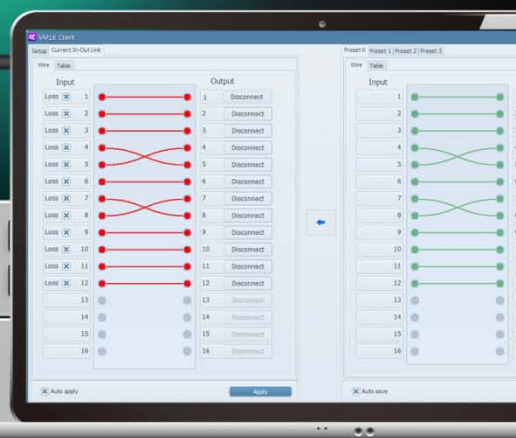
VM16 Client

Setup | Current In-Out Link

Wire | Table

Input

Loss 1
Loss 2
Loss 3
Loss 4
Loss 5
Loss 6
Loss 7
Loss 8
Loss 9
Loss 10
Loss 11
Loss 12
13
14
15
16

Output

1 Disconnect
2 Disconnect
3 Disconnect
4 Disconnect
5 Disconnect
6 Disconnect
7 Disconnect
8 Disconnect
9 Disconnect
10 Disconnect
11 Disconnect
12 Disconnect
13 Disconnect
14 Disconnect
15 Disconnect
16 Disconnect

Auto apply

Apply

Preset 0 | Preset 1 | Preset 2 | Preset 3

Wire | Table

Input

1
2
3
4
5
6
7
8
9
10
11
12
13
14
15
16

Auto save